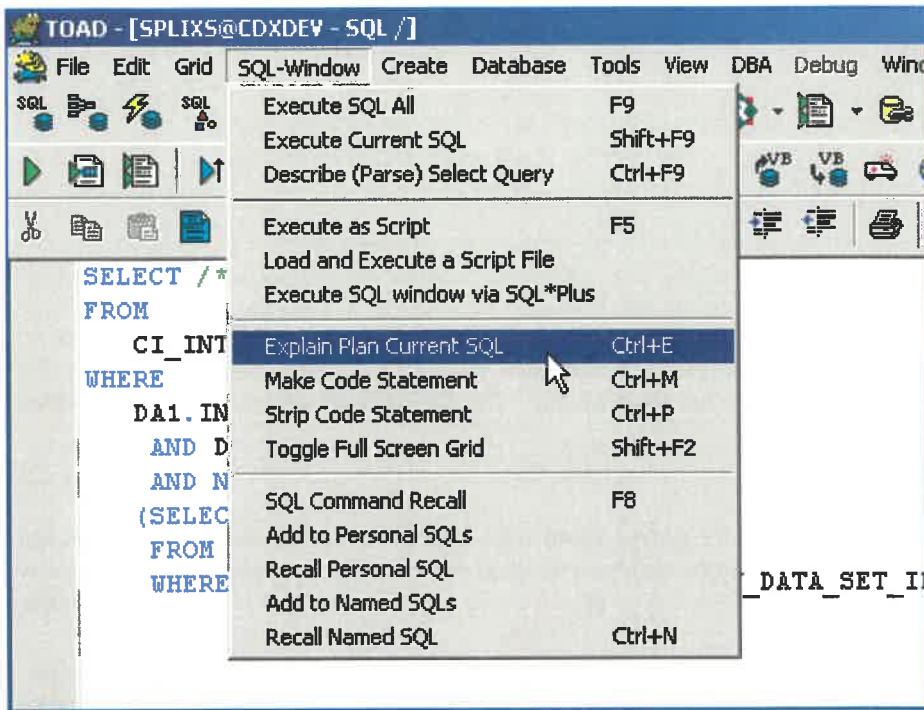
TOAD - [SPLIXS@CDXDEV - SQL /]

File Edit Grid SQL-Window Create Database Tools View DBA Debug Wind

SQL SQL

| | |
|---|---|
| Execute SQL All | F9 |
| Execute Current SQL | Shift+F9 |
| Describe (Parse) Select Query | Ctrl+F9 |
| Execute as Script | F5 |
| Load and Execute a Script File | |
| Execute SQL window via SQL*Plus | |
| Explain Plan Current SQL | Ctrl+E |
| Make Code Statement | Ctrl+M |
| Strip Code Statement | Ctrl+P |
| Toggle Full Screen Grid | Shift+F2 |
| SQL Command Recall | F8 |
| Add to Personal SQLs | |
| Recall Personal SQL | |
| Add to Named SQLs | |
| Recall Named SQL | Ctrl+N |

VB VB

SELECT /*
FROM
CI_INT
WHERE
DA1.IN
AND D
AND N
(SELEC
FROM
WHERE
_DATA_SET_I